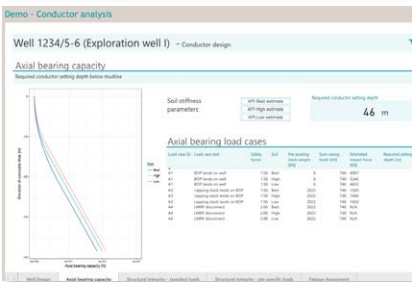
Demo - Conductor analysis

Well 1234/5-6 (Exploration well I) - Conductor design

Axial bearing capacity

Required conductor setting depth below mudline

Soil stiffness parameters:

API Best estimate
API High estimate
API Low estimate

Required conductor setting depth

46 m

Axial bearing load cases

| Load case ID | Load case text | Safety factor | Soil | Pre-existing axial weight [kN] | Sum casing loads [kN] | Estimated interact force [kN] | Required setting depth [m] |
|---|---|---|---|---|---|---|---|
| A1 | BOP lands on well | 1.50 | Best | 0 | 740 | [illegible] | |
| A1 | BOP lands on well | 1.50 | High | 0 | 740 | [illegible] | |
| A1 | BOP lands on well | 1.50 | Low | 0 | 740 | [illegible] | |
| A2 | capping stack lands on BOP | 1.50 | Best | 2022 | 740 | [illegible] | |
| A2 | capping stack lands on BOP | 1.50 | High | 2022 | 740 | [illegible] | |
| A2 | capping stack lands on BOP | 1.50 | Low | 2022 | 740 | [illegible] | |
| A3 | LMRP disconnect | 1.00 | Best | 2022 | 740 | N/A | |
| A3 | LMRP disconnect | 1.00 | High | 2022 | 740 | N/A | |
| A3 | LMRP disconnect | 1.00 | Low | 2022 | 740 | N/A | |

Depth below mudline [m]

Soil
Best
High
Low

Axial bearing capacity [kN]

Well Design | Axial bearing capacity | Structural integrity - standard loads | Structural integrity - site specific loads | Fatigue Assessment